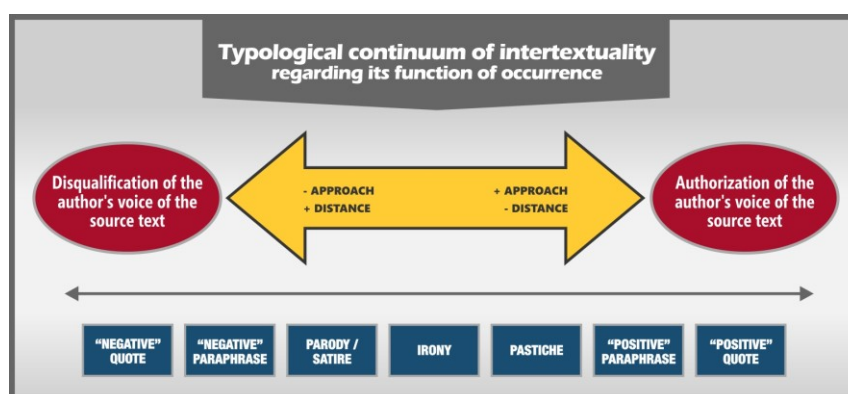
Typological continuum of intertextuality
regarding its function of occurrence

Disqualification of the author's voice of the source text

- APPROACH
+ DISTANCE

+ APPROACH
- DISTANCE

Authorization of the author's voice of the source text

"NEGATIVE" QUOTE

"NEGATIVE" PARAPHRASE

PARODY / SATIRE

IRONY

PASTICHE

"POSITIVE" PARAPHRASE

"POSITIVE" QUOTE